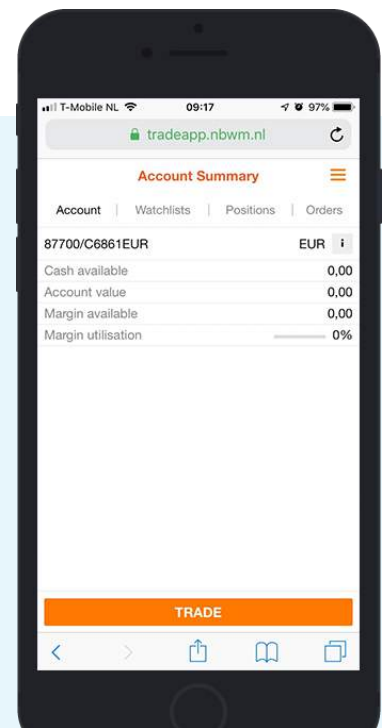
T-Mobile NL 09:17 97%

tradeapp.nbwm.nl

Account Summary

Account | Watchlists | Positions | Orders

87700/C6861EUR EUR i

| | |
|---|---|
| Cash available | 0,00 |
| Account value | 0,00 |
| Margin available | 0,00 |
| Margin utilisation | 0% |

TRADE